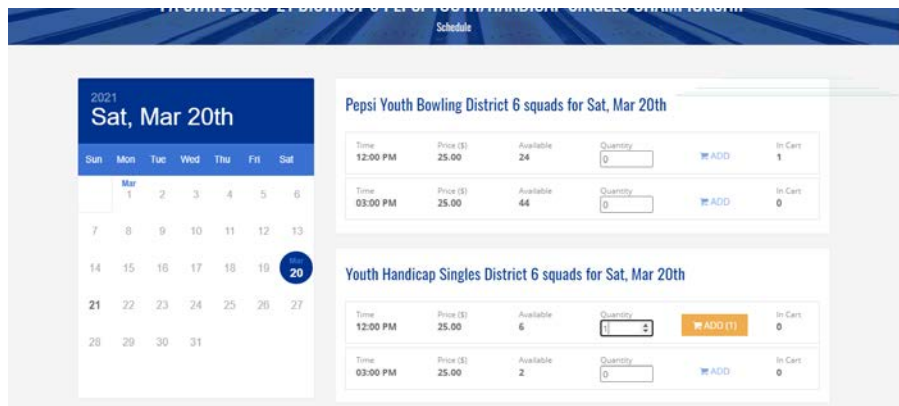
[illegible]

Schedule

2021
Sat, Mar 20th

| Sun | Mon | Tue | Wed | Thu | Fri | Sat |
|---|---|---|---|---|---|---|
| | Mar 1 | 2 | 3 | 4 | 5 | 6 |
| 7 | 8 | 9 | 10 | 11 | 12 | 13 |
| 14 | 15 | 16 | 17 | 18 | 19 | Mar 20 |
| 21 | 22 | 23 | 24 | 25 | 26 | 27 |
| 28 | 29 | 30 | 31 | | | |

Pepsi Youth Bowling District 6 squads for Sat, Mar 20th

| Time | Price ($) | Available | Quantity | | In Cart |
|---|---|---|---|---|---|
| 12:00 PM | 25.00 | 24 | 0 | ADD | 1 |
| 03:00 PM | 25.00 | 44 | 0 | ADD | 0 |

Youth Handicap Singles District 6 squads for Sat, Mar 20th

| Time | Price ($) | Available | Quantity | | In Cart |
|---|---|---|---|---|---|
| 12:00 PM | 25.00 | 6 | 1 | ADD (1) | 0 |
| 03:00 PM | 25.00 | 2 | 0 | ADD | 0 |